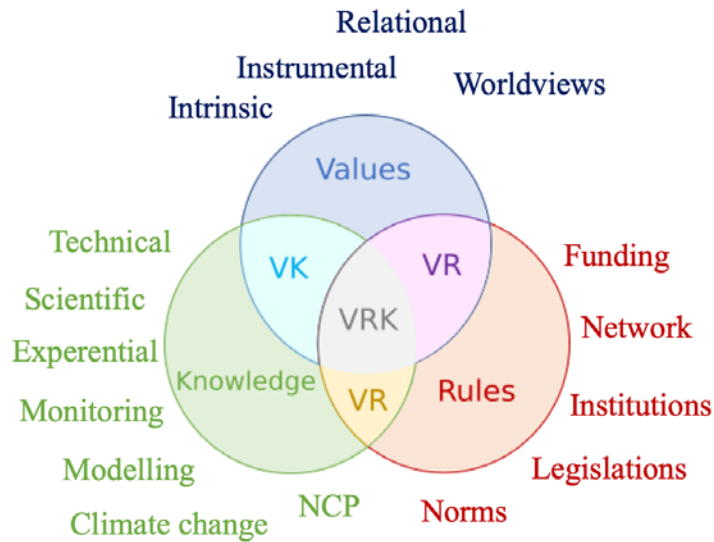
Relational
Instrumental
Worldviews
Intrinsic

Values

Technical
Scientific
Experiential
Monitoring
Modelling
Climate change

VK
VR
VRK
Knowledge
VR
Rules

Funding
Network
Institutions
Legislations

NCP
Norms